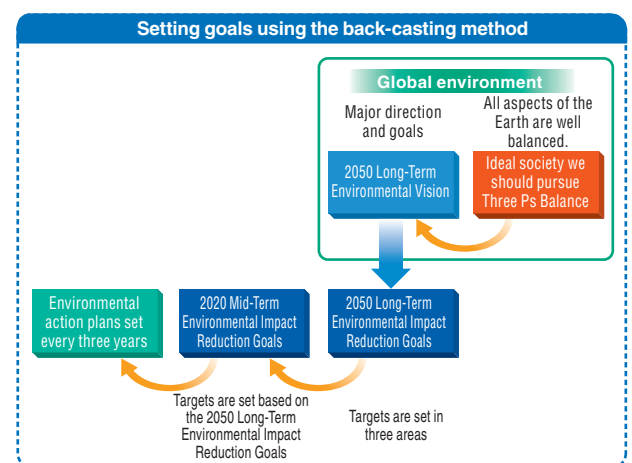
Setting goals using the back-casting method

Global environment

Major direction and goals

All aspects of the Earth are well balanced.

2050 Long-Term Environmental Vision

Ideal society we should pursue Three Ps Balance

Environmental action plans set every three years

2020 Mid-Term Environmental Impact Reduction Goals

2050 Long-Term Environmental Impact Reduction Goals

Targets are set based on the 2050 Long-Term Environmental Impact Reduction Goals

Targets are set in three areas